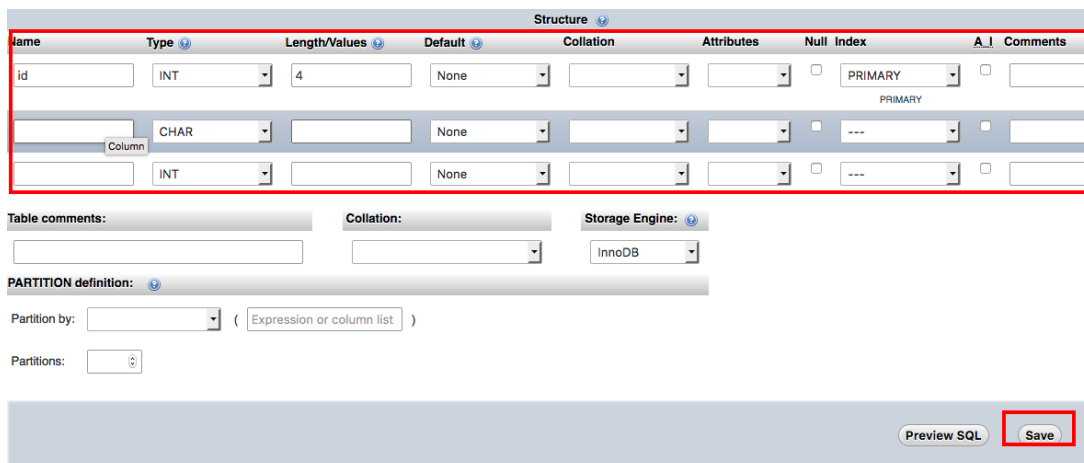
Structure

| Name | Type | Length/Values | Default | Collation | Attributes | Null | Index | A_I | Comments |
|---|---|---|---|---|---|---|---|---|---|
| id | INT | 4 | None | | | | PRIMARY PRIMARY | | |
| Column | CHAR | | None | | | | --- | | |
| | INT | | None | | | | --- | | |

Table comments:

Collation:

Storage Engine:

InnoDB

PARTITION definition:

Partition by: ( Expression or column list )

Partitions:

Preview SQL

Save